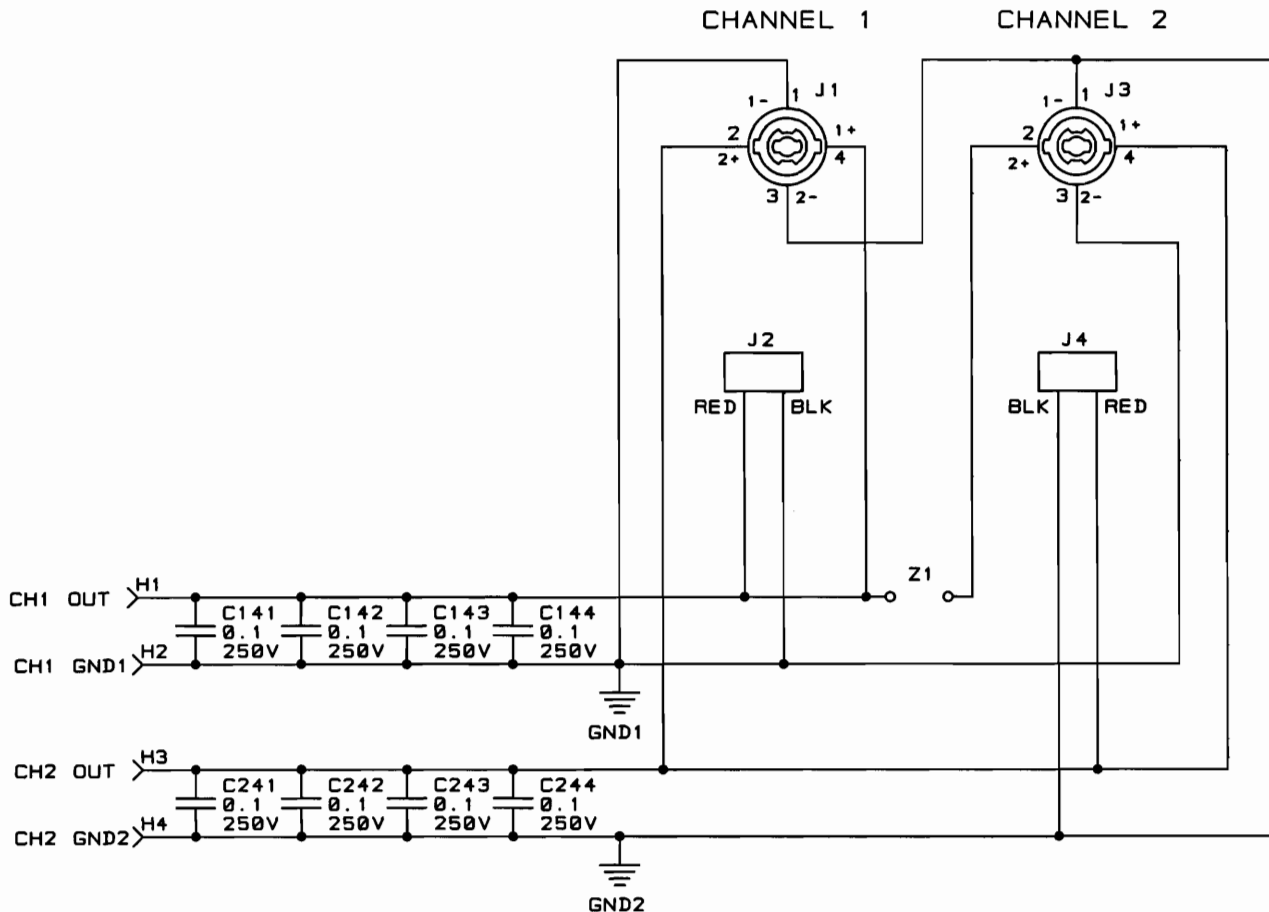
CHANNEL 1

CHANNEL 2

J1
1-
1
2
1+
2+
4
3
2-

J3
1-
1
2
1+
2+
4
3
2-

J2
RED
BLK

J4
BLK
RED

Z1

CH1 OUT
H1
C141
0.1
250V
C142
0.1
250V
C143
0.1
250V
C144
0.1
250V
CH1 GND1
H2
GND1

CH2 OUT
H3
C241
0.1
250V
C242
0.1
250V
C243
0.1
250V
C244
0.1
250V
CH2 GND2
H4
GND2